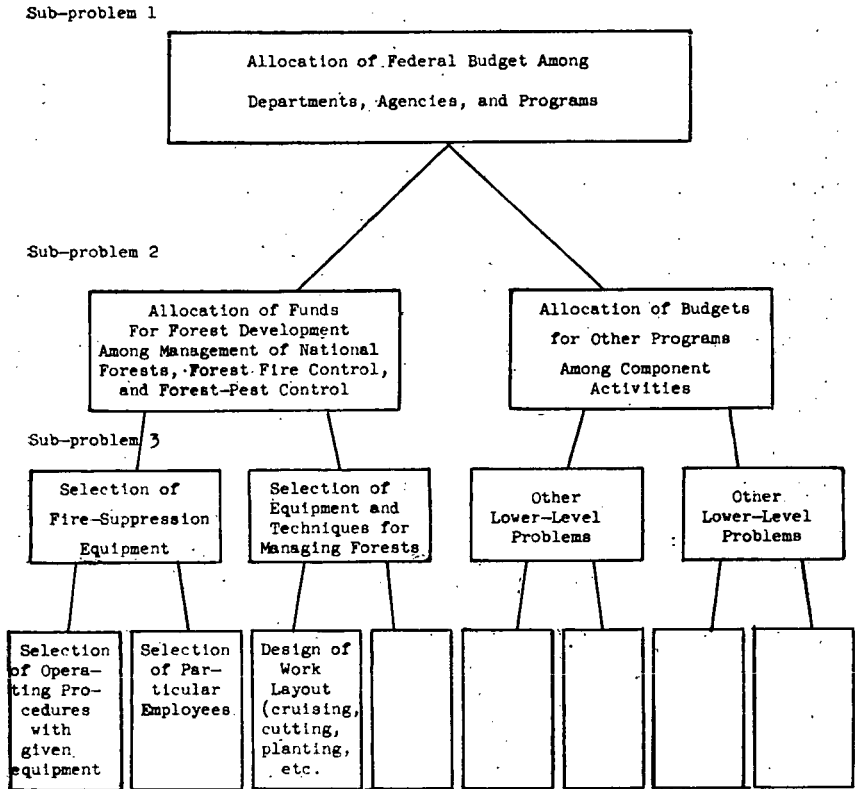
Sub-problem 1

Allocation of Federal Budget Among Departments, Agencies, and Programs

Sub-problem 2

Allocation of Funds For Forest Development Among Management of National Forests, Forest Fire Control, and Forest-Pest Control

Allocation of Budgets for Other Programs Among Component Activities

Sub-problem 3

Selection of Fire-Suppression Equipment

Selection of Equipment and Techniques for Managing Forests

Other Lower-Level Problems

Other Lower-Level Problems

Selection of Operating Procedures with given equipment

Selection of Particular Employees

Design of Work Layout (cruising, cutting, planting, etc.